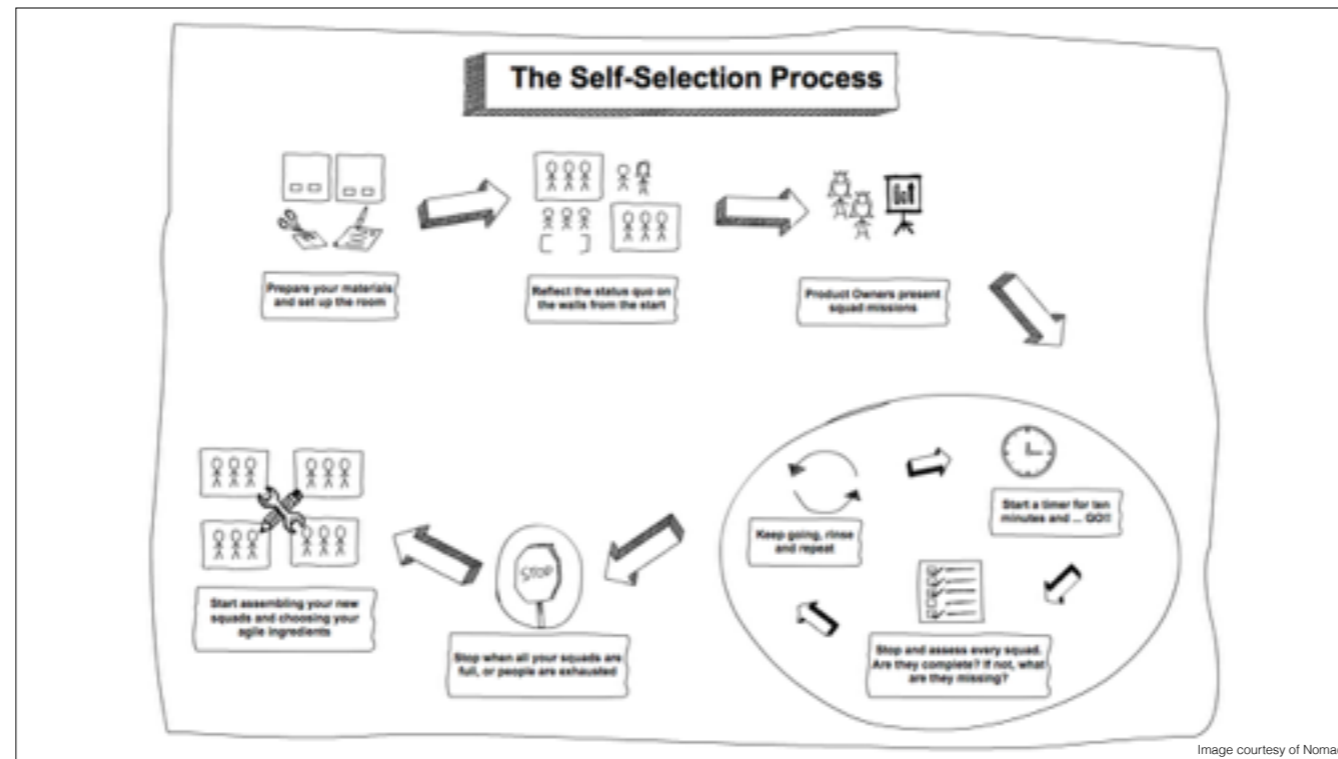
The Self-Selection Process

Prepare your materials and set up the room

Reflect the status quo on the walls from the start

Product Owners present squad missions

Start a timer for ten minutes and ... GO!!

Stop and assess every squad. Are they complete? If not, what are they missing?

Keep going, rinse and repeat

STOP

Stop when all your squads are full, or people are exhausted

Start assembling your new squads and choosing your agile ingredients

Image courtesy of Noma